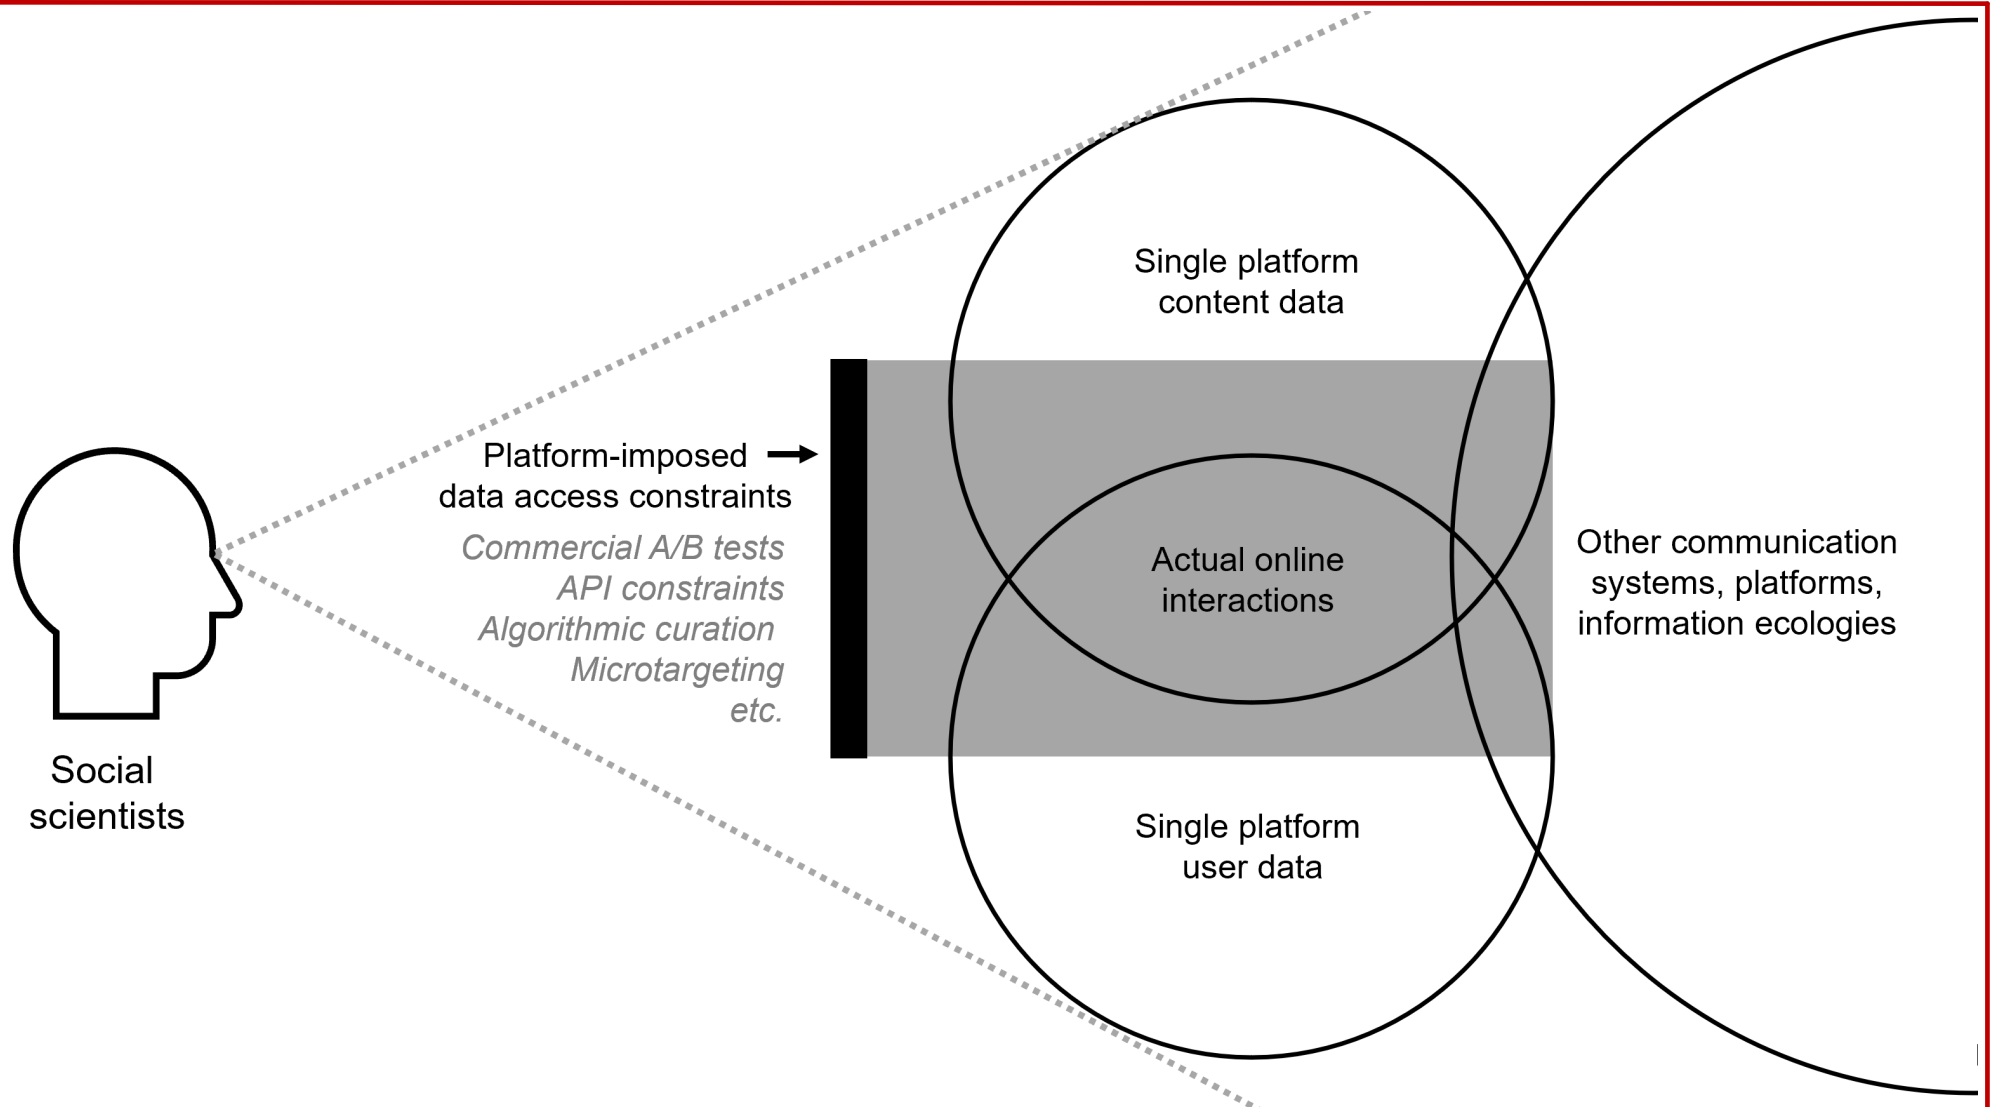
Social scientists

Platform-imposed data access constraints

Commercial A/B tests
API constraints
Algorithmic curation
Microtargeting
etc.

Single platform content data

Actual online interactions

Single platform user data

Other communication systems, platforms, information ecologies